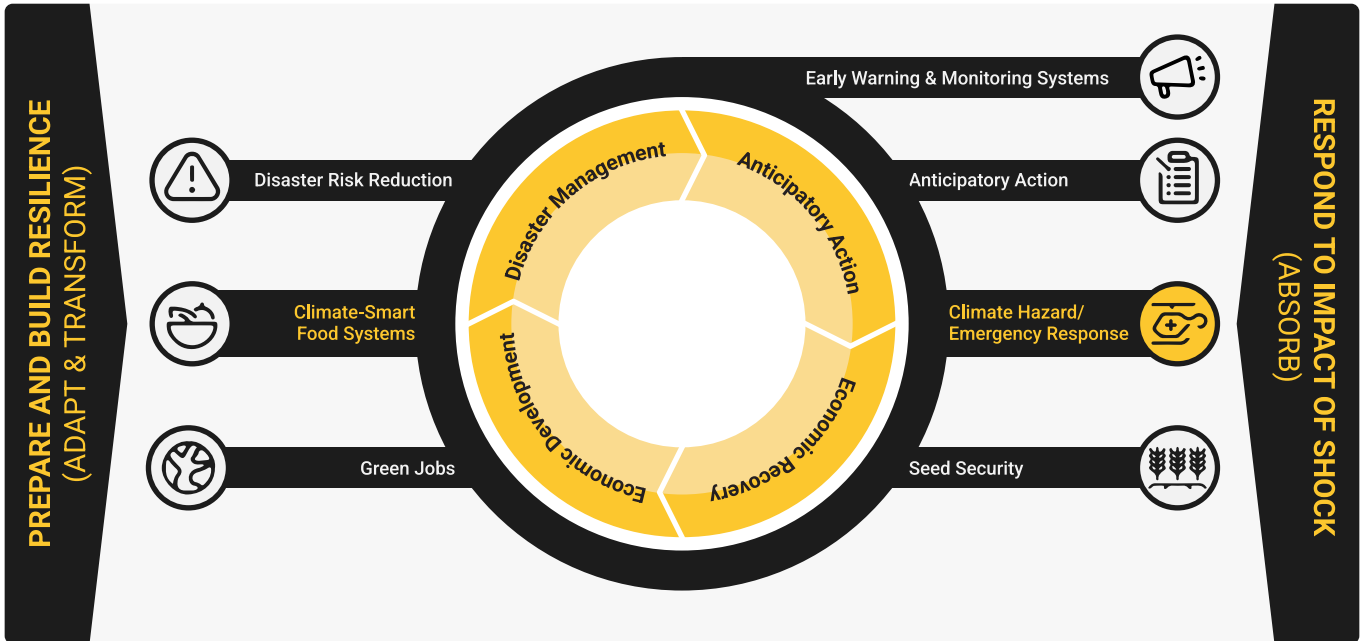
PREPARE AND BUILD RESILIENCE
(ADAPT & TRANSFORM)

Disaster Risk Reduction

Climate-Smart Food Systems

Green Jobs

Disaster Management

Anticipatory Action

Economic Recovery

Economic Development

Early Warning & Monitoring Systems

Anticipatory Action

Climate Hazard/ Emergency Response

Seed Security

RESPOND TO IMPACT OF SHOCK
(ABSORB)